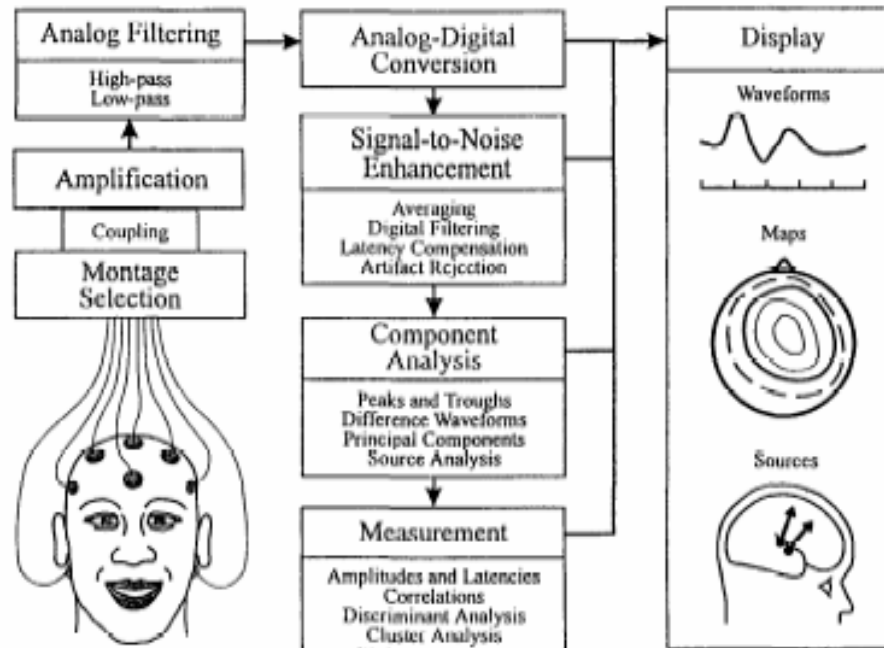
Analog Filtering

High-pass
Low-pass

Amplification

Coupling

Montage Selection

Analog-Digital Conversion

Signal-to-Noise Enhancement

Averaging
Digital Filtering
Latency Compensation
Artifact Rejection

Component Analysis

Peaks and Troughs
Difference Waveforms
Principal Components
Source Analysis

Measurement

Amplitudes and Latencies
Correlations
Discriminant Analysis
Cluster Analysis

Display

Waveforms

Maps

Sources